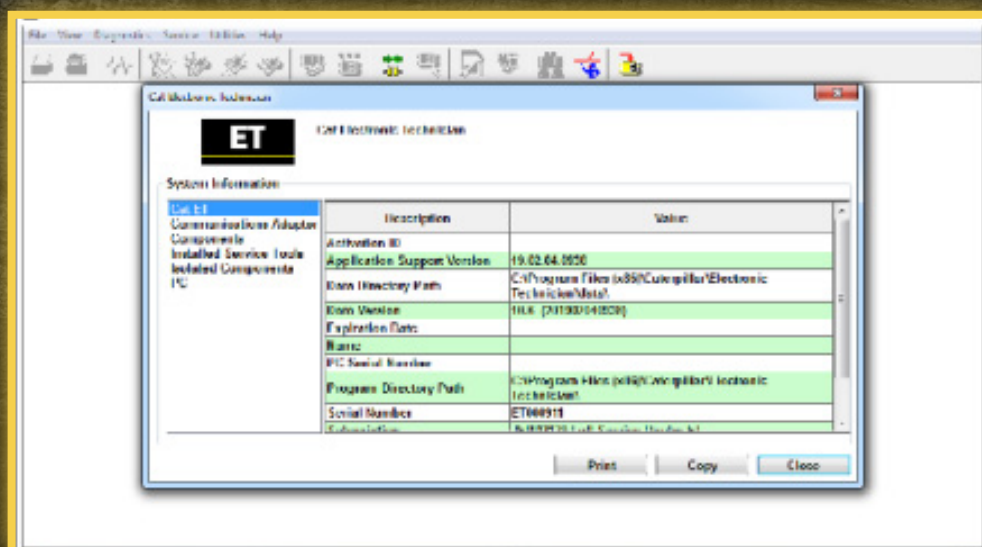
File View Diagnostics Service Utilities Help

Cat Electronic Technician

ET

Cat Electronic Technician

System Information

Cat ET
Communications Adapter
Components
Installed Service Tools
Isolated Components
PC

| Description | Value |
|---|---|
| Activation ID | |
| Application Support Version | 19.02.04.0050 |
| Data Directory Path | C:\Program Files (x86)\Caterpillar\Electronic Technician\data\ |
| Data Version | 10.6 (20190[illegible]) |
| Expiration Date | |
| Name | |
| PC Serial Number | |
| Program Directory Path | C:\Program Files (x86)\Caterpillar\Electronic Technician\ |
| Serial Number | ET000911 |
| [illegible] | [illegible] |

Print Copy Close